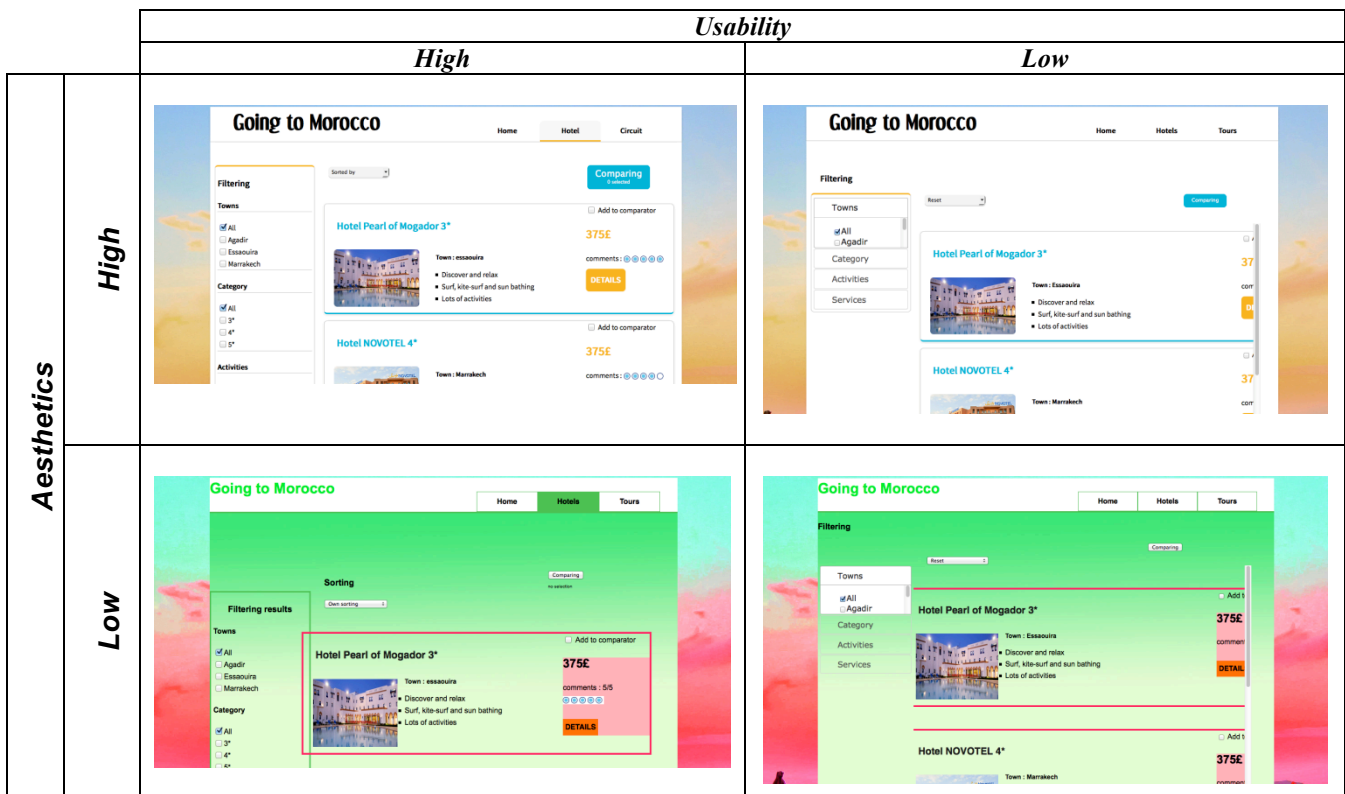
|  |  | *Usability* | |
|---|---|---|---|
|  |  | *High* | *Low* |
| *Aesthetics* | *High* | Going to Morocco Home Hotel Circuit Filtering Towns All Agadir Essaouira Marrakech Category All 3* 4* 5* Activities Sorted by Comparing 0 selected Add to comparator Hotel Pearl of Mogador 3* 375£ Town : essaouira Discover and relax Surf, kite-surf and sun bathing Lots of activities comments : DETAILS Add to comparator Hotel NOVOTEL 4* 375£ Town : Marrakech comments : | Going to Morocco Home Hotels Tours Filtering Reset Comparing Towns All Agadir Category Activities Services Hotel Pearl of Mogador 3* 37 Town : Essaouira Discover and relax Surf, kite-surf and sun bathing Lots of activities Hotel NOVOTEL 4* 37 Town : Marrakech com |
| | *Low* | Going to Morocco Home Hotels Tours Sorting Own sorting Comparing no selection Filtering results Towns All Agadir Essaouira Marrakech Category All 3* 4* 5* Add to comparator Hotel Pearl of Mogador 3* 375£ Town : essaouira Discover and relax Surf, kite-surf and sun bathing Lots of activities comments : 5/5 DETAILS | Going to Morocco Home Hotels Tours Filtering Reset Comparing Towns All Agadir Category Activities Services Add t Hotel Pearl of Mogador 3* 375£ Town : Essaouira Discover and relax Surf, kite-surf and sun bathing Lots of activities comme DETAI Add t Hotel NOVOTEL 4* 375£ Town : Marrakech comme |